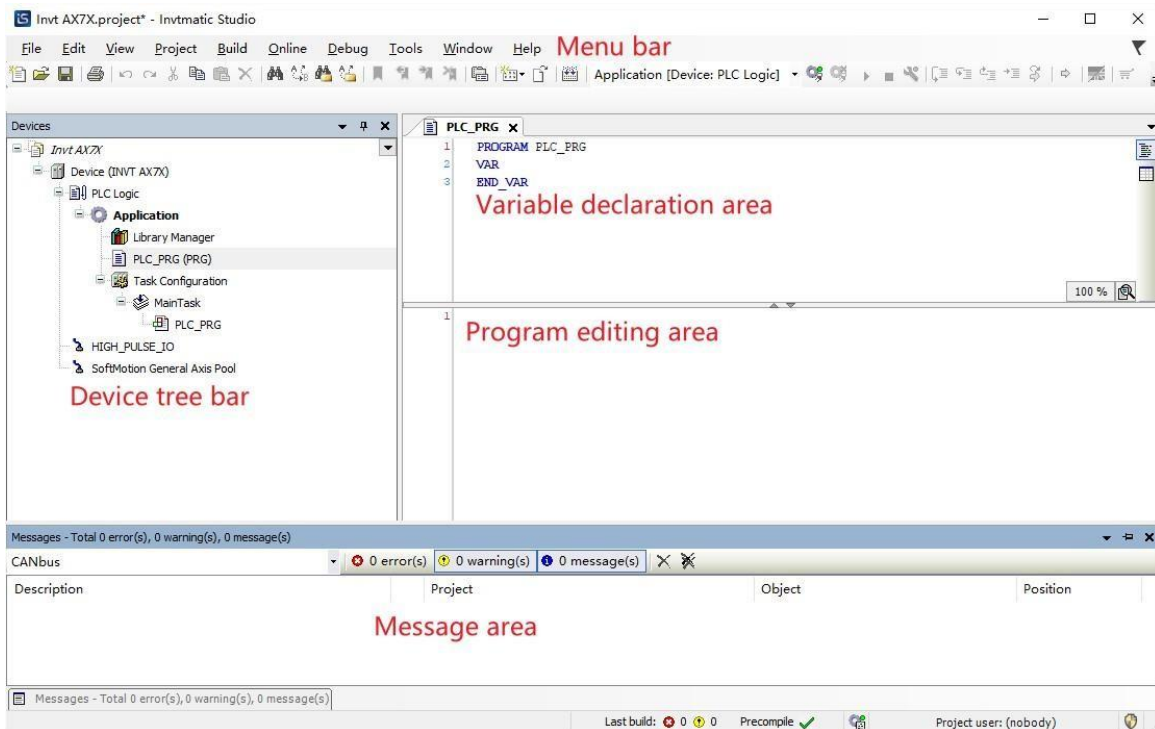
Invt AX7X.project* - Invtmatic Studio

File Edit View Project Build Online Debug Tools Window Help Menu bar

Application [Device: PLC Logic]

Devices

Invt AX7X
Device (INVT AX7X)
PLC Logic
Application
Library Manager
PLC_PRG (PRG)
Task Configuration
MainTask
PLC_PRG
HIGH_PULSE_IO
SoftMotion General Axis Pool

Device tree bar

PLC_PRG

1 PROGRAM PLC_PRG
2 VAR
3 END_VAR

Variable declaration area

100 %

1

Program editing area

Messages - Total 0 error(s), 0 warning(s), 0 message(s)

CANbus

0 error(s) 0 warning(s) 0 message(s)

| Description | Project | Object | Position |
|---|---|---|---|

Message area

Messages - Total 0 error(s), 0 warning(s), 0 message(s)

Last build: 0 0 Precompile Project user: (nobody)